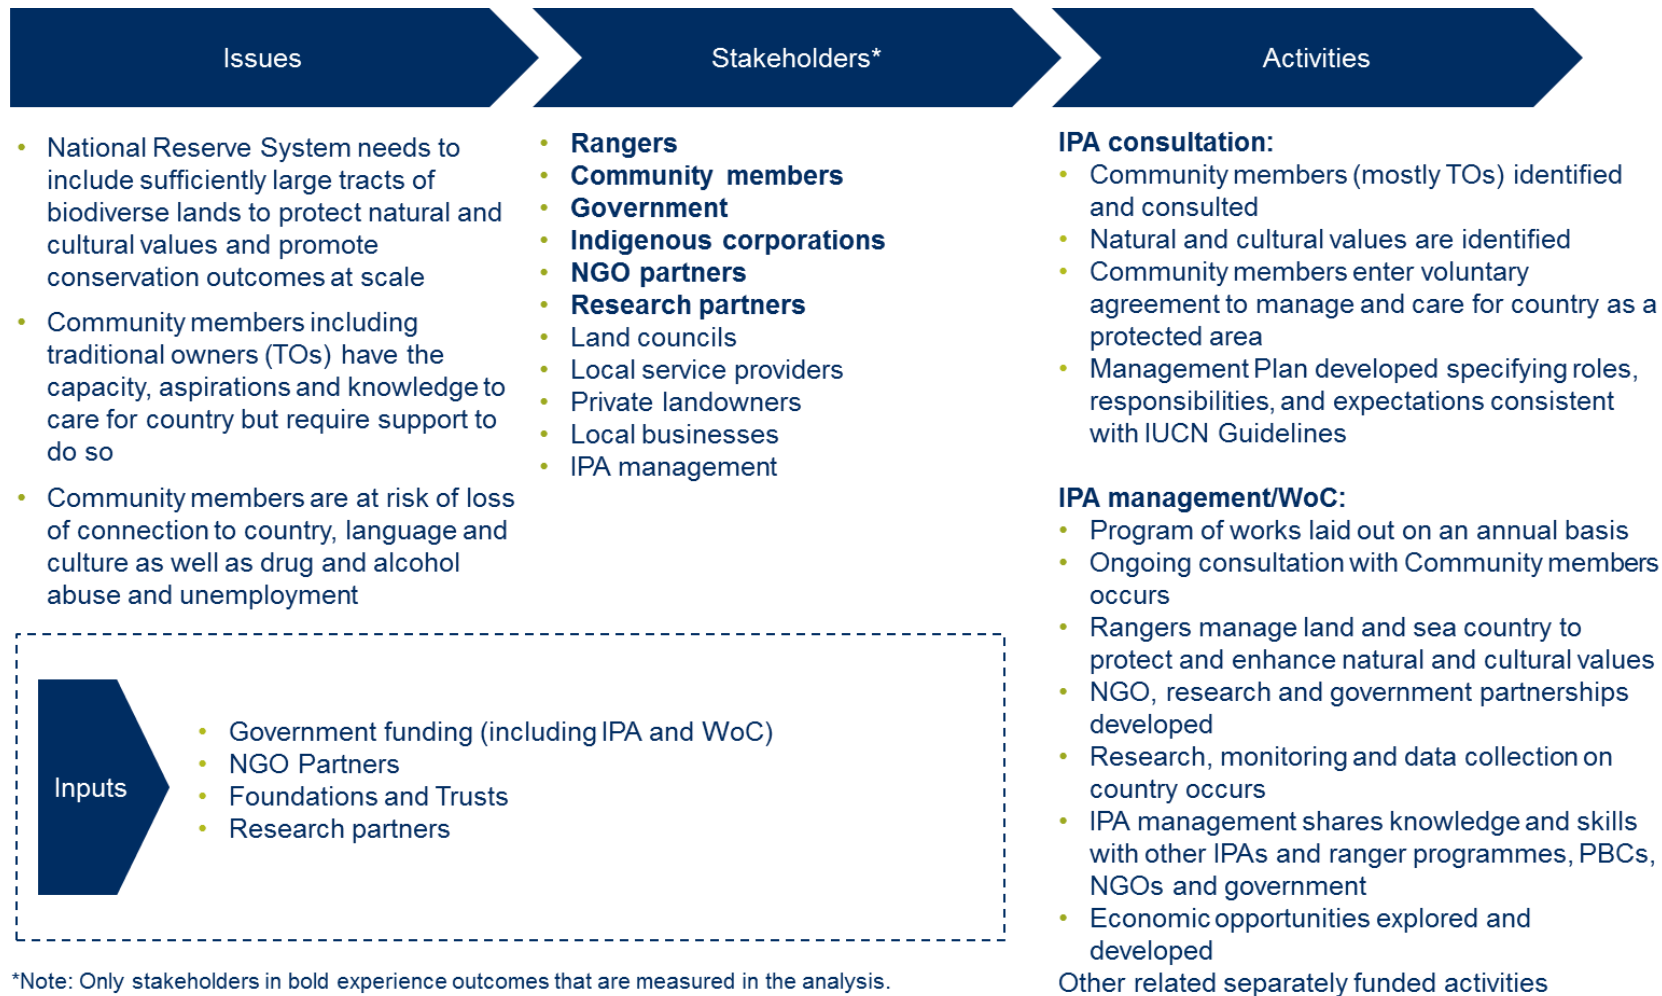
Issues

Stakeholders*

Activities

- National Reserve System needs to include sufficiently large tracts of biodiverse lands to protect natural and cultural values and promote conservation outcomes at scale
- Community members including traditional owners (TOs) have the capacity, aspirations and knowledge to care for country but require support to do so
- Community members are at risk of loss of connection to country, language and culture as well as drug and alcohol abuse and unemployment

- **Rangers**
- **Community members**
- **Government**
- **Indigenous corporations**
- **NGO partners**
- **Research partners**
- Land councils
- Local service providers
- Private landowners
- Local businesses
- IPA management

**IPA consultation:**
- Community members (mostly TOs) identified and consulted
- Natural and cultural values are identified
- Community members enter voluntary agreement to manage and care for country as a protected area
- Management Plan developed specifying roles, responsibilities, and expectations consistent with IUCN Guidelines

**IPA management/WoC:**
- Program of works laid out on an annual basis
- Ongoing consultation with Community members occurs
- Rangers manage land and sea country to protect and enhance natural and cultural values
- NGO, research and government partnerships developed
- Research, monitoring and data collection on country occurs
- IPA management shares knowledge and skills with other IPAs and ranger programmes, PBCs, NGOs and government
- Economic opportunities explored and developed

Other related separately funded activities

Inputs

- Government funding (including IPA and WoC)
- NGO Partners
- Foundations and Trusts
- Research partners

*Note: Only stakeholders in bold experience outcomes that are measured in the analysis.